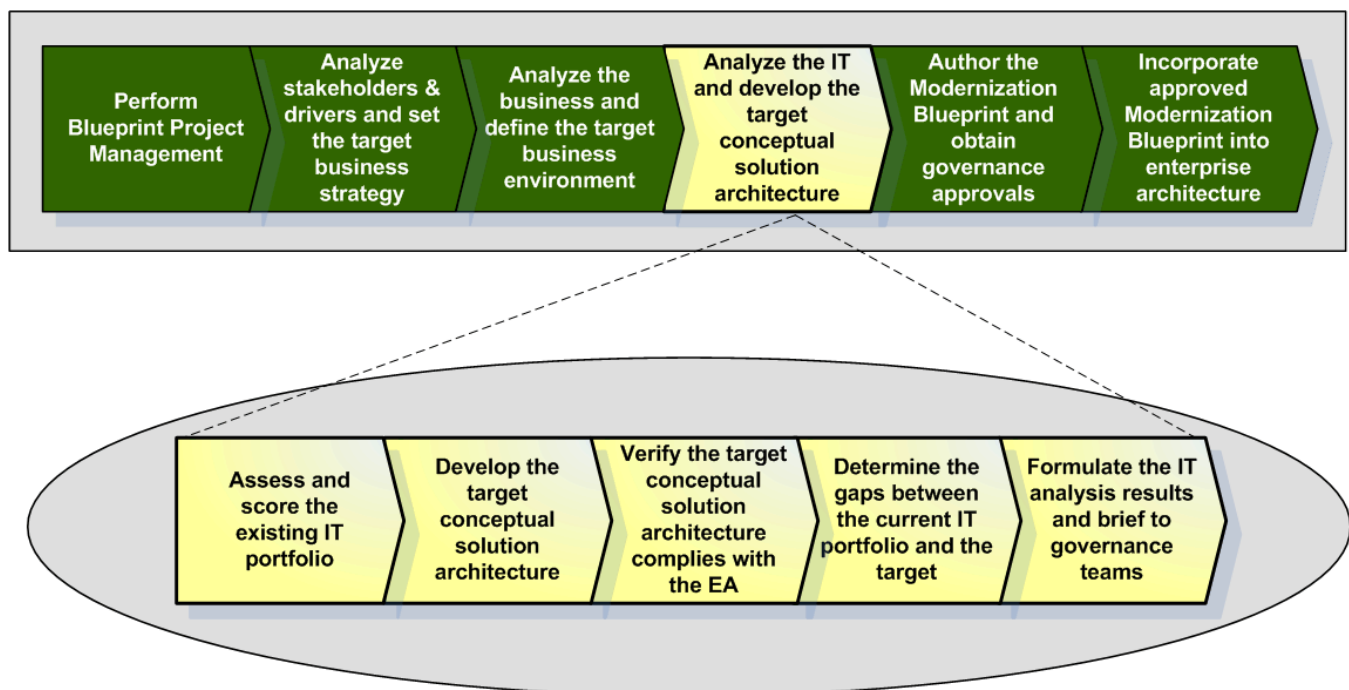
Perform Blueprint Project Management

Analyze stakeholders & drivers and set the target business strategy

Analyze the business and define the target business environment

Analyze the IT and develop the target conceptual solution architecture

Author the Modernization Blueprint and obtain governance approvals

Incorporate approved Modernization Blueprint into enterprise architecture

Assess and score the existing IT portfolio

Develop the target conceptual solution architecture

Verify the target conceptual solution architecture complies with the EA

Determine the gaps between the current IT portfolio and the target

Formulate the IT analysis results and brief to governance teams